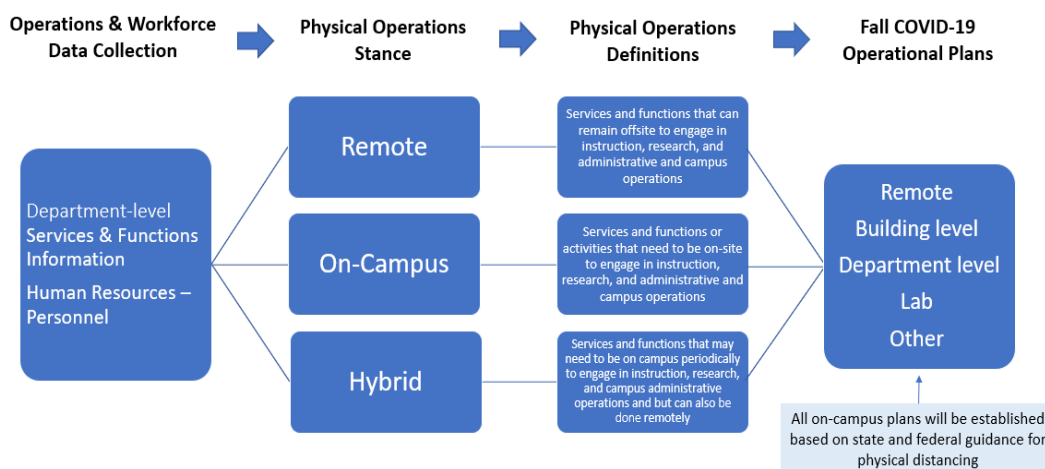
Operations & Workforce Data Collection

Physical Operations Stance

Physical Operations Definitions

Fall COVID-19 Operational Plans

Department-level Services & Functions Information

Human Resources – Personnel

Remote

On-Campus

Hybrid

Services and functions that can remain offsite to engage in instruction, research, and administrative and campus operations

Services and functions or activities that need to be on-site to engage in instruction, research, and administrative and campus operations

Services and functions that may need to be on campus periodically to engage in instruction, research, and campus administrative operations and but can also be done remotely

Remote
Building level
Department level
Lab
Other

All on-campus plans will be established based on state and federal guidance for physical distancing